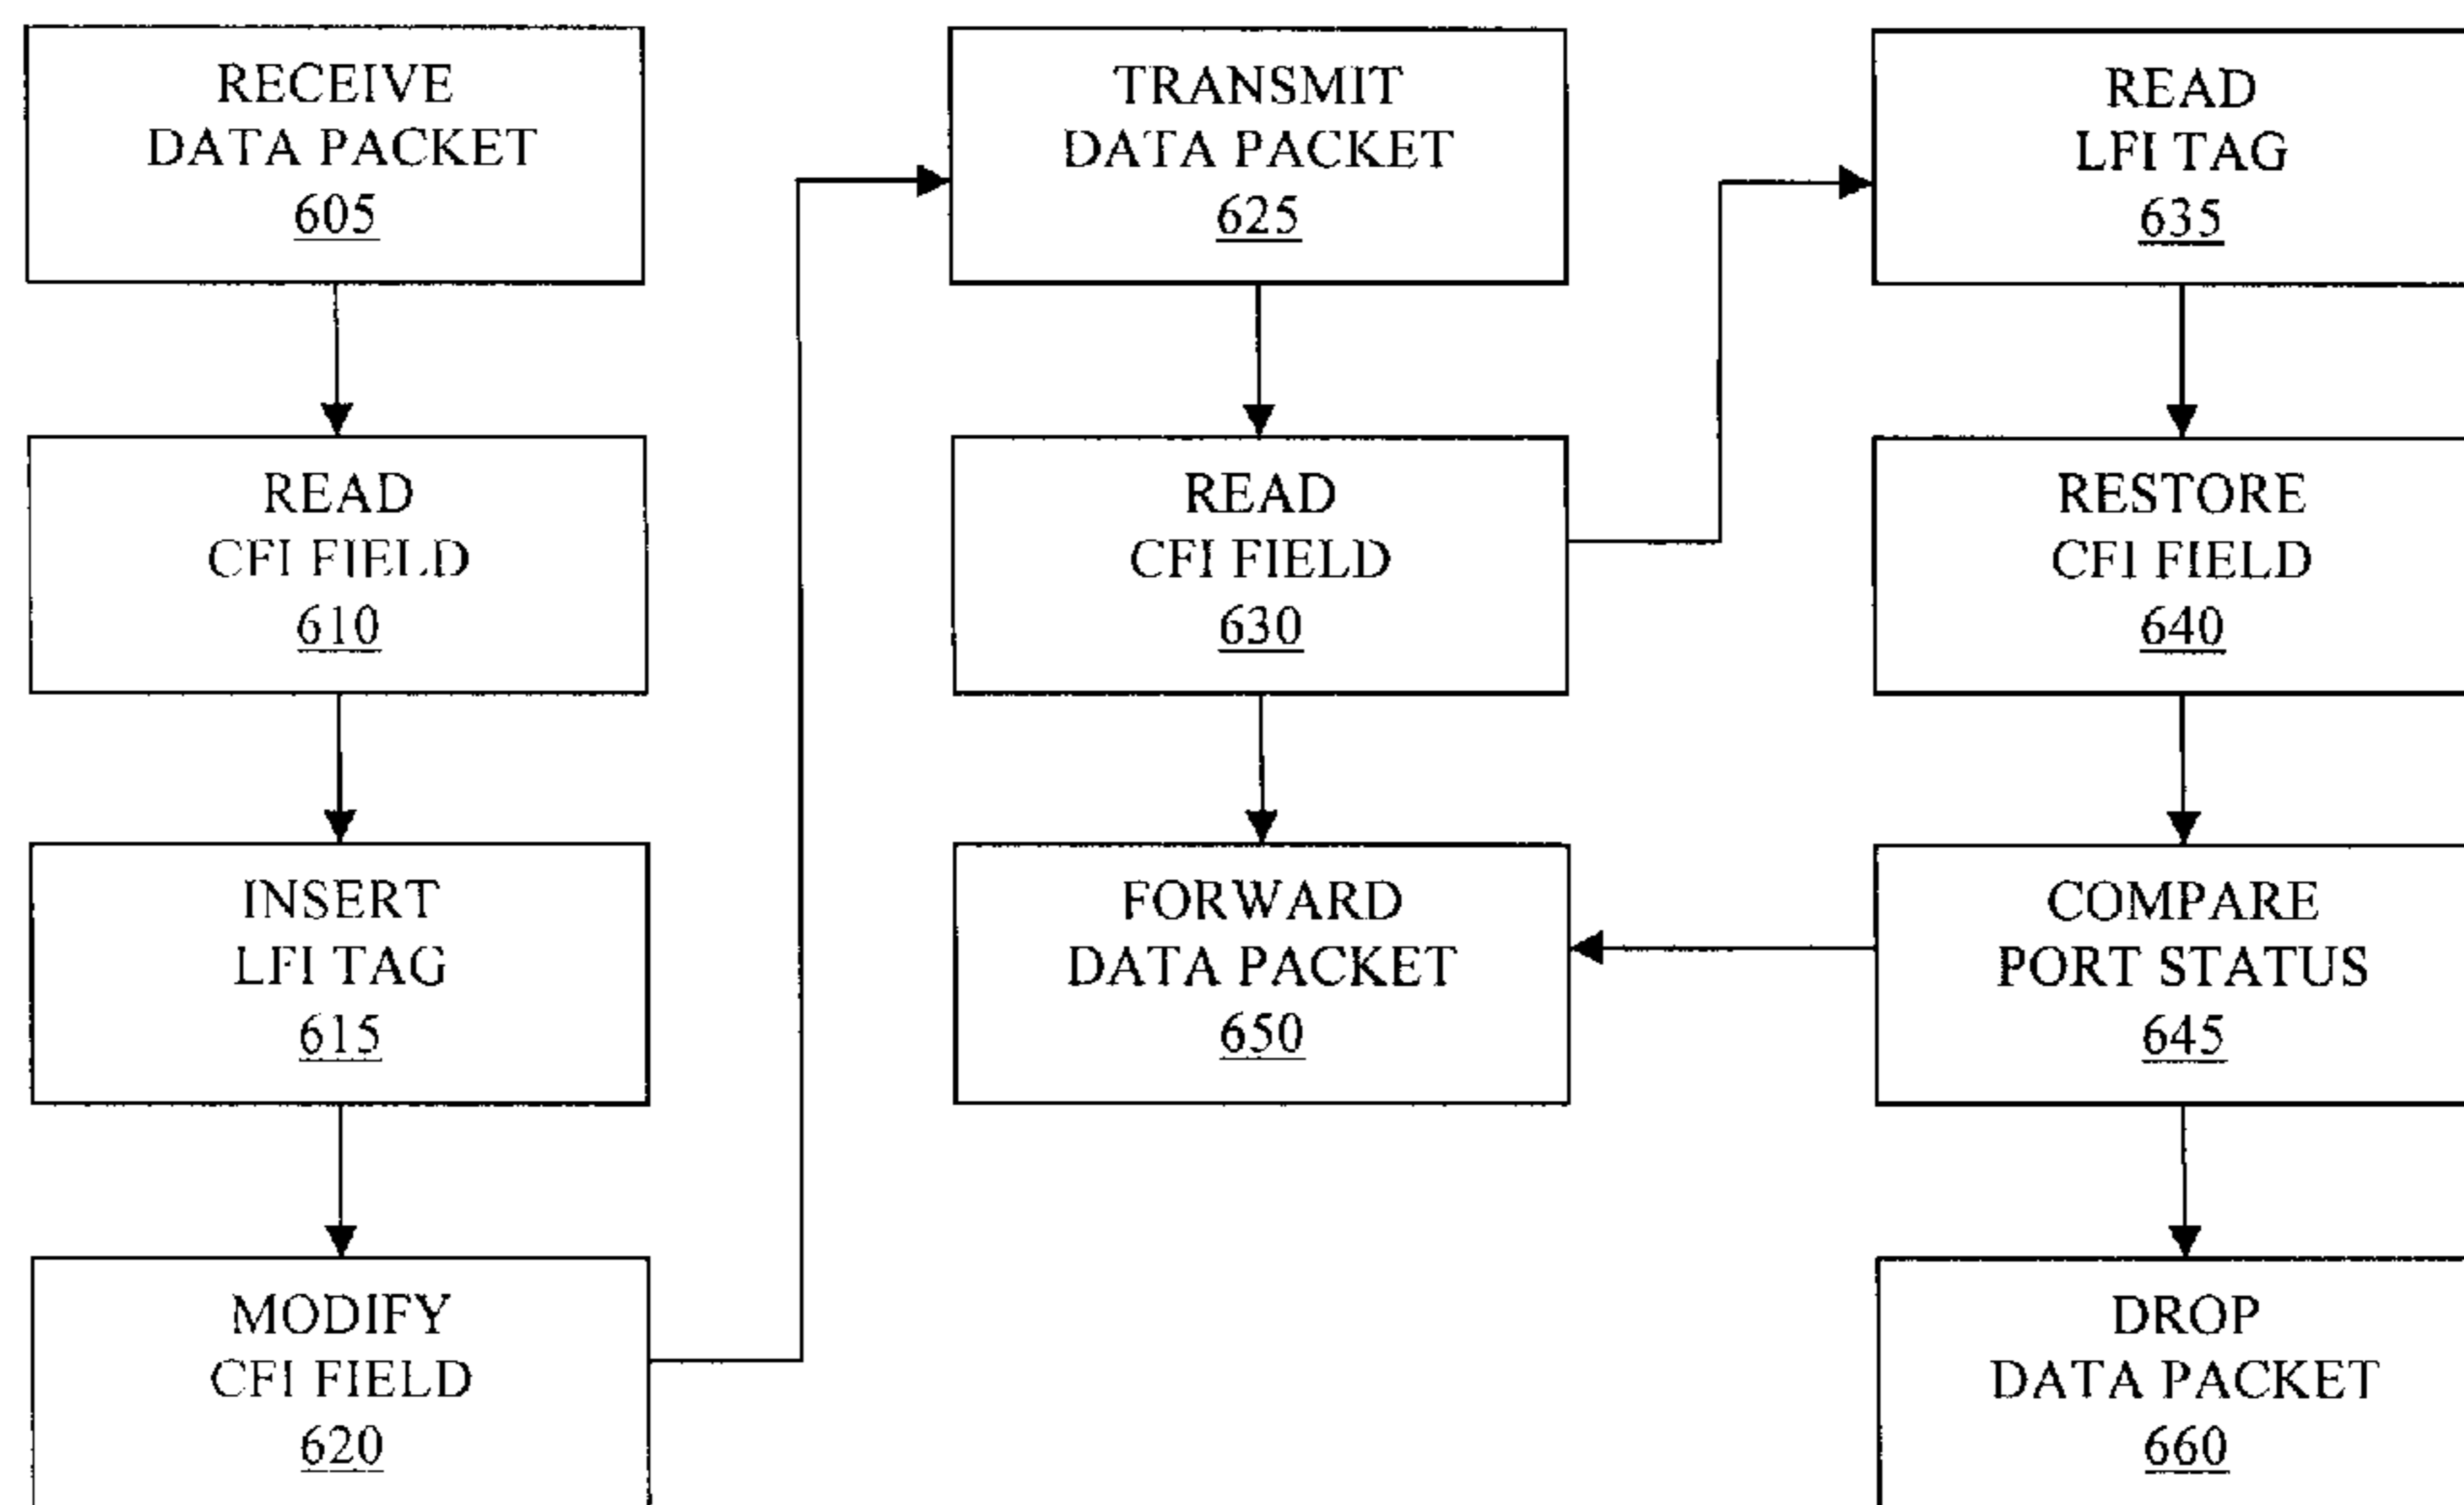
RECEIVE DATA PACKET 605

READ CFI FIELD 610

INSERT LFI TAG 615

MODIFY CFI FIELD 620

TRANSMIT DATA PACKET 625

READ CFI FIELD 630

FORWARD DATA PACKET 650

READ LFI TAG 635

RESTORE CFI FIELD 640

COMPARE PORT STATUS 645

DROP DATA PACKET 660